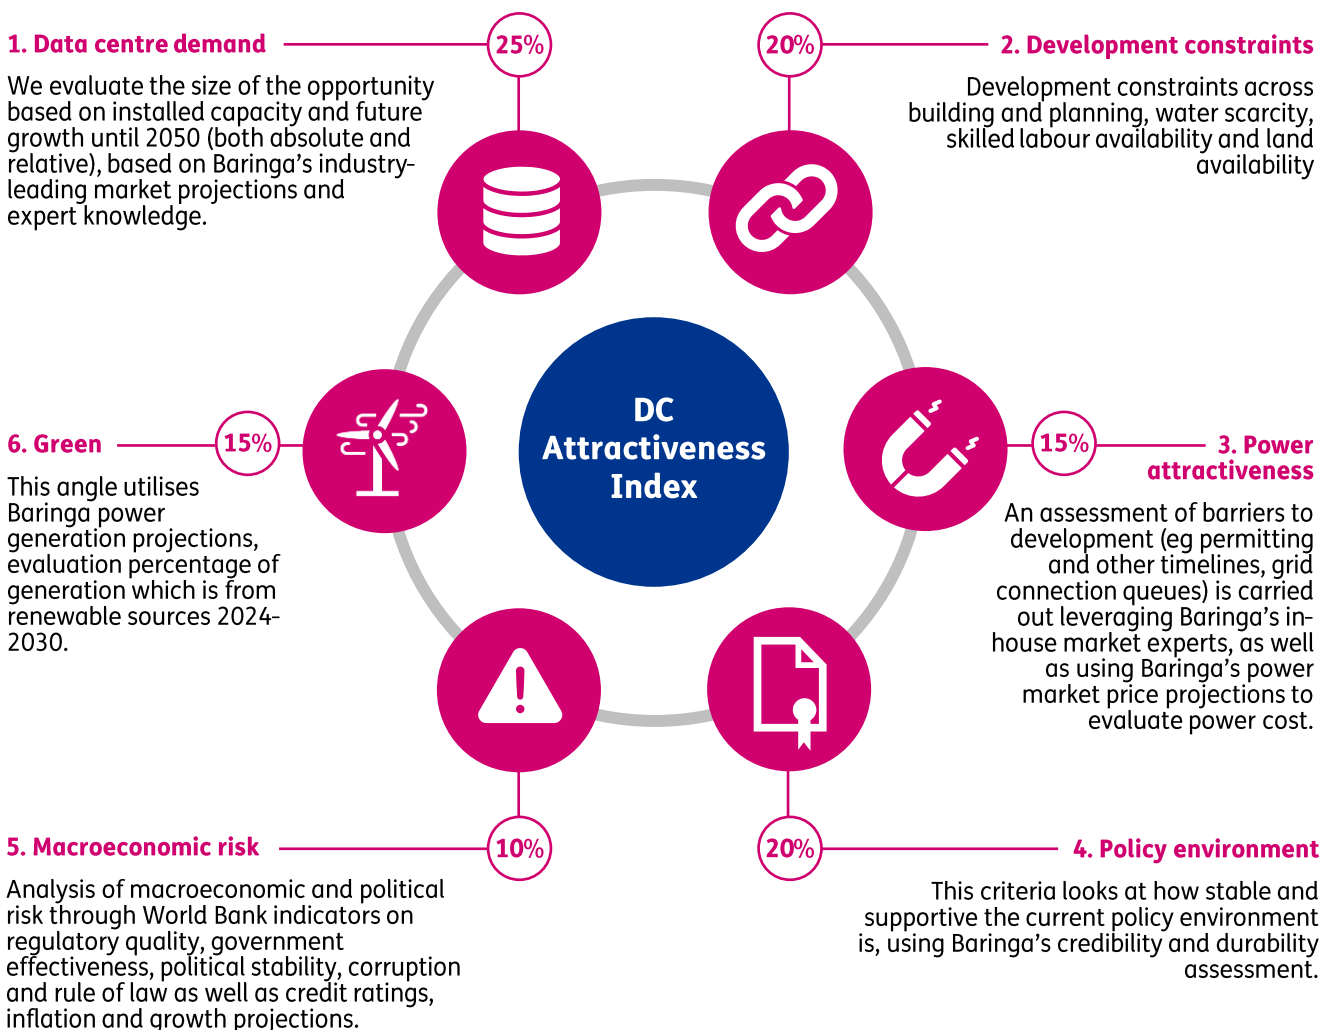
1. Data centre demand

25%

We evaluate the size of the opportunity based on installed capacity and future growth until 2050 (both absolute and relative), based on Baringa's industry-leading market projections and expert knowledge.

20%

2. Development constraints

Development constraints across building and planning, water scarcity, skilled labour availability and land availability

DC Attractiveness Index

6. Green

15%

This angle utilises Baringa power generation projections, evaluation percentage of generation which is from renewable sources 2024-2030.

15%

3. Power attractiveness

An assessment of barriers to development (eg permitting and other timelines, grid connection queues) is carried out leveraging Baringa's in-house market experts, as well as using Baringa's power market price projections to evaluate power cost.

5. Macroeconomic risk

10%

Analysis of macroeconomic and political risk through World Bank indicators on regulatory quality, government effectiveness, political stability, corruption and rule of law as well as credit ratings, inflation and growth projections.

20%

4. Policy environment

This criteria looks at how stable and supportive the current policy environment is, using Baringa's credibility and durability assessment.